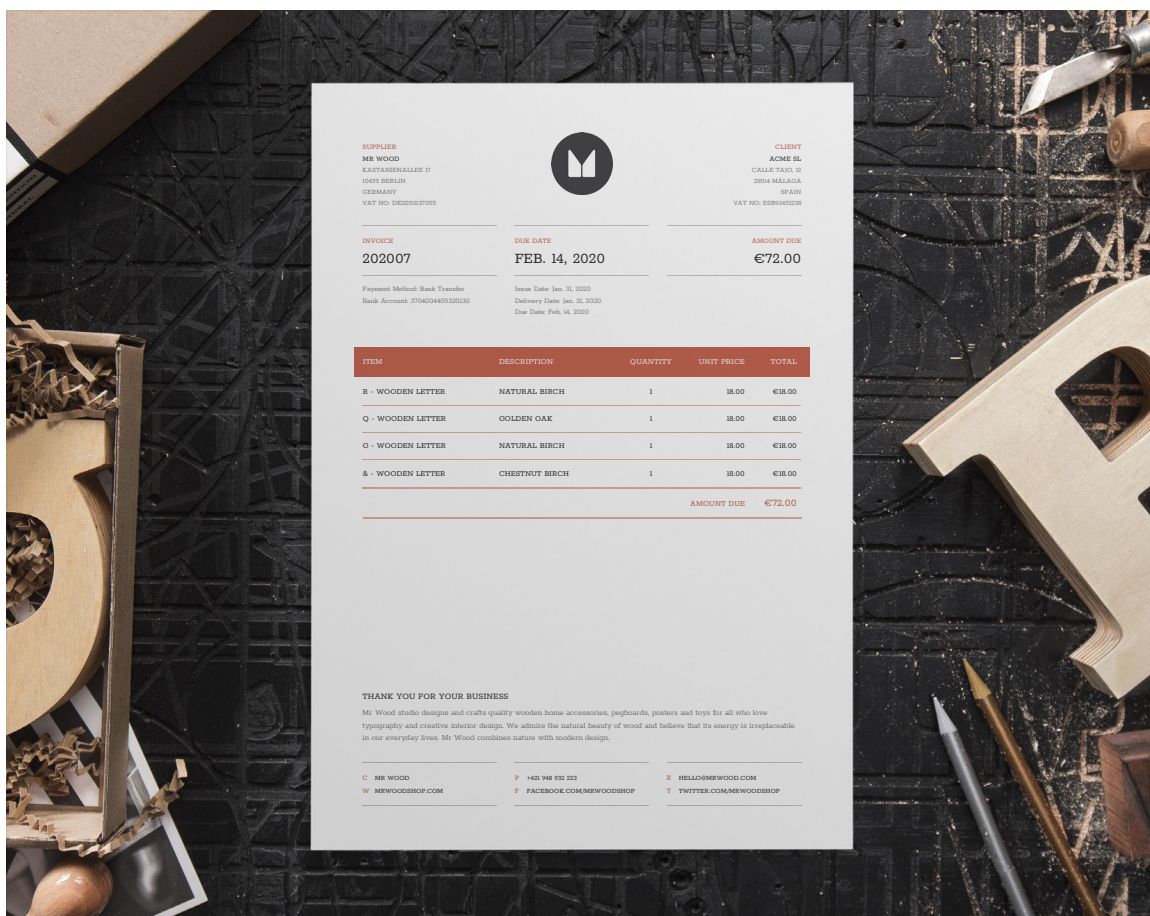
SUPPLIER
MR WOOD
KASTANIENALLEE 17
10435 BERLIN
GERMANY
VAT NO: DE205037055

CLIENT
ACME SL
CALLE TAJO, 12
29014 MÁLAGA
SPAIN
VAT NO: ESB19451238

INVOICE
202007

DUE DATE
FEB. 14, 2020

AMOUNT DUE
€72.00

Payment Method: Bank Transfer
Bank Account: 3704004405330130

Issue Date: Jan. 31, 2020
Delivery Date: Jan. 31, 2020
Due Date: Feb. 14, 2020

| ITEM | DESCRIPTION | QUANTITY | UNIT PRICE | TOTAL |
|---|---|---|---|---|
| R - WOODEN LETTER | NATURAL BIRCH | 1 | 18.00 | €18.00 |
| Q - WOODEN LETTER | GOLDEN OAK | 1 | 18.00 | €18.00 |
| G - WOODEN LETTER | NATURAL BIRCH | 1 | 18.00 | €18.00 |
| & - WOODEN LETTER | CHESTNUT BIRCH | 1 | 18.00 | €18.00 |

AMOUNT DUE €72.00

THANK YOU FOR YOUR BUSINESS
Mr Wood studio designs and crafts quality wooden home accessories, pegboards, posters and toys for all who love typography and creative interior design. We admire the natural beauty of wood and believe that its energy is irreplaceable in our everyday lives. Mr Wood combines nature with modern design.

C MR WOOD
W MRWOODSHOP.COM
P +421 948 932 223
F FACEBOOK.COM/MRWOODSHOP
E HELLO@MRWOOD.COM
T TWITTER.COM/MRWOODSHOP